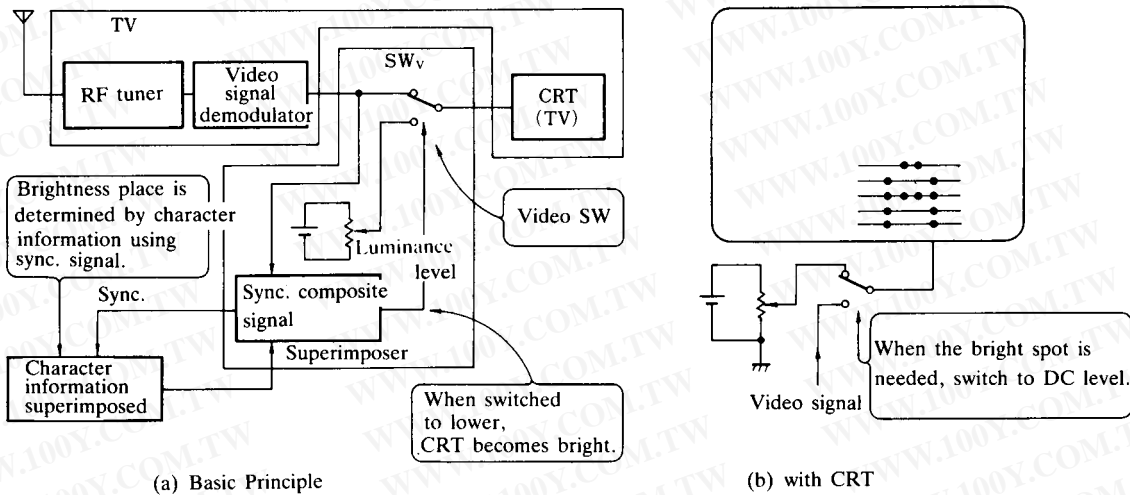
TV

RF tuner

Video signal demodulator

$SW_V$

CRT (TV)

Brightness place is determined by character information using sync. signal.

Video SW

Luminance level

Sync.

Sync. composite signal

Superimposer

Character information superimposed

When switched to lower, CRT becomes bright.

(a) Basic Principle

When the bright spot is needed, switch to DC level.

Video signal

(b) with CRT

WWW.100Y.COM.TW